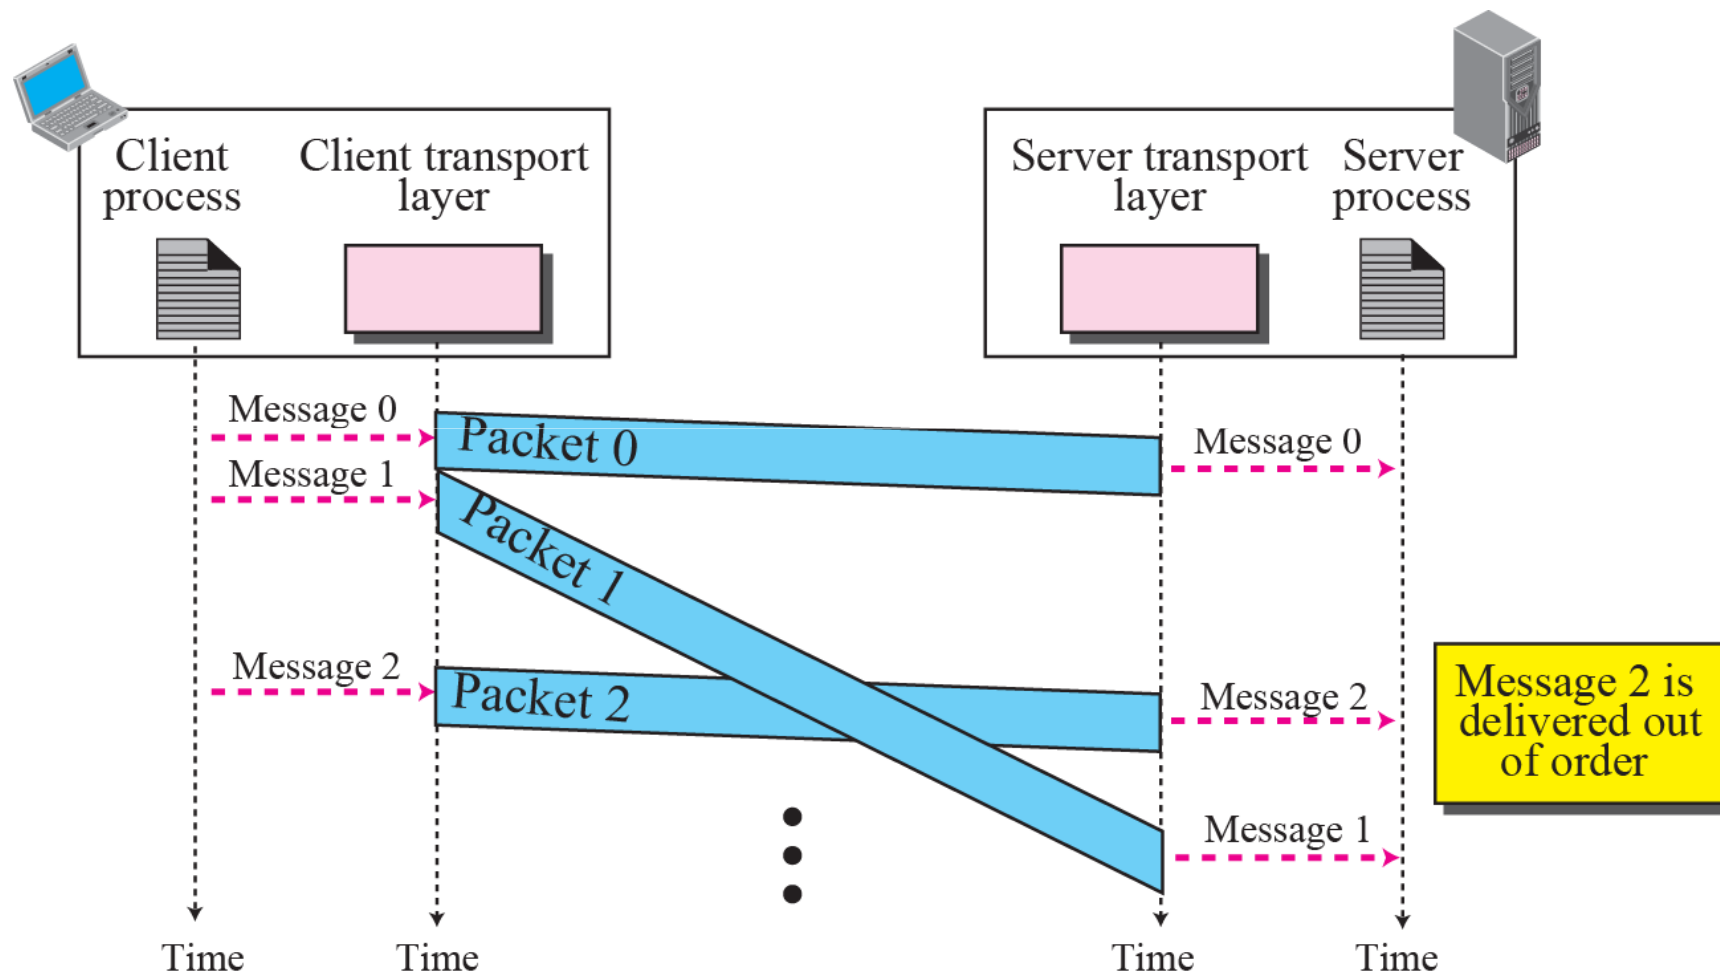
Client process

Client transport layer

Server transport layer

Server process

Message 0

Message 1

Packet 0

Packet 1

Message 0

Message 2

Packet 2

Message 2

Message 2 is delivered out of order

Message 1

Time

Time

Time

Time